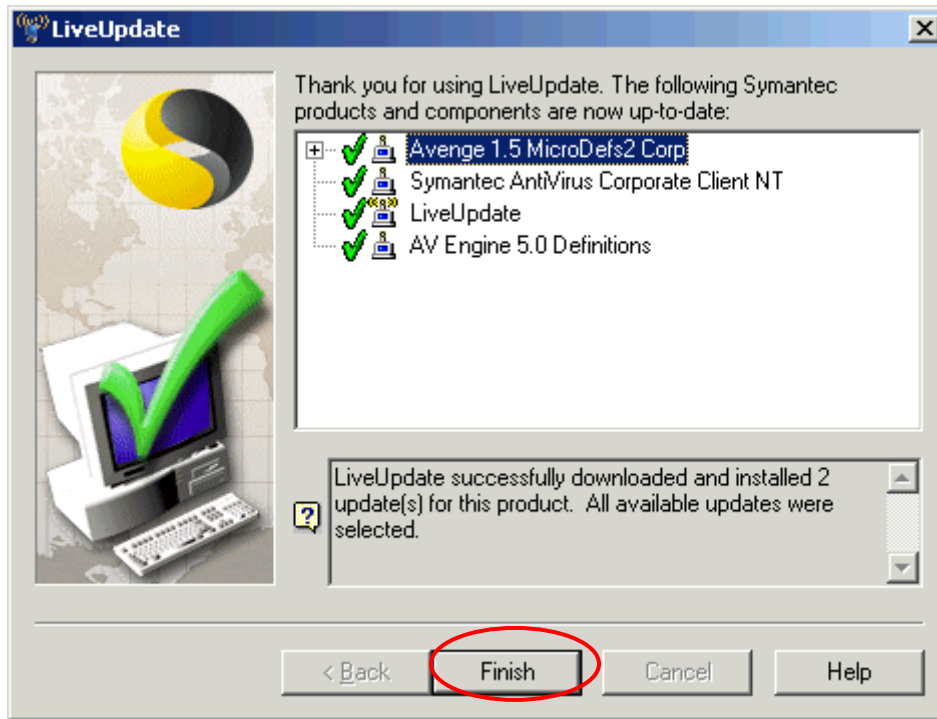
LiveUpdate

Thank you for using LiveUpdate. The following Symantec products and components are now up-to-date:

Avenge 1.5 MicroDefs2 Corp
Symantec AntiVirus Corporate Client NT
LiveUpdate
AV Engine 5.0 Definitions

LiveUpdate successfully downloaded and installed 2 update(s) for this product. All available updates were selected.

< Back
Finish
Cancel
Help